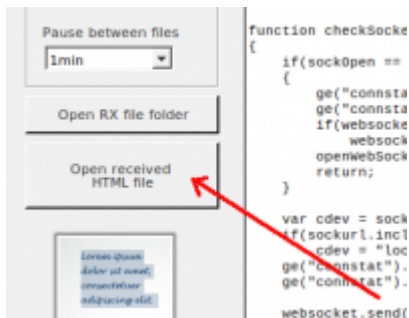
Pause between files

1min

Open RX file folder

Open received HTML file

Lorem ipsum dolor sit amet, consectetur adipiscing elit.

function checkSocke
{
if(sockOpen ==
{
ge("connsta
ge("connsta
if(websocke
websock
openWebSock
return;
}

var cdev = sock
if(sockurl.incl
cdev = "loc
ge("connstat").
ge("connstat").

websocket.send(